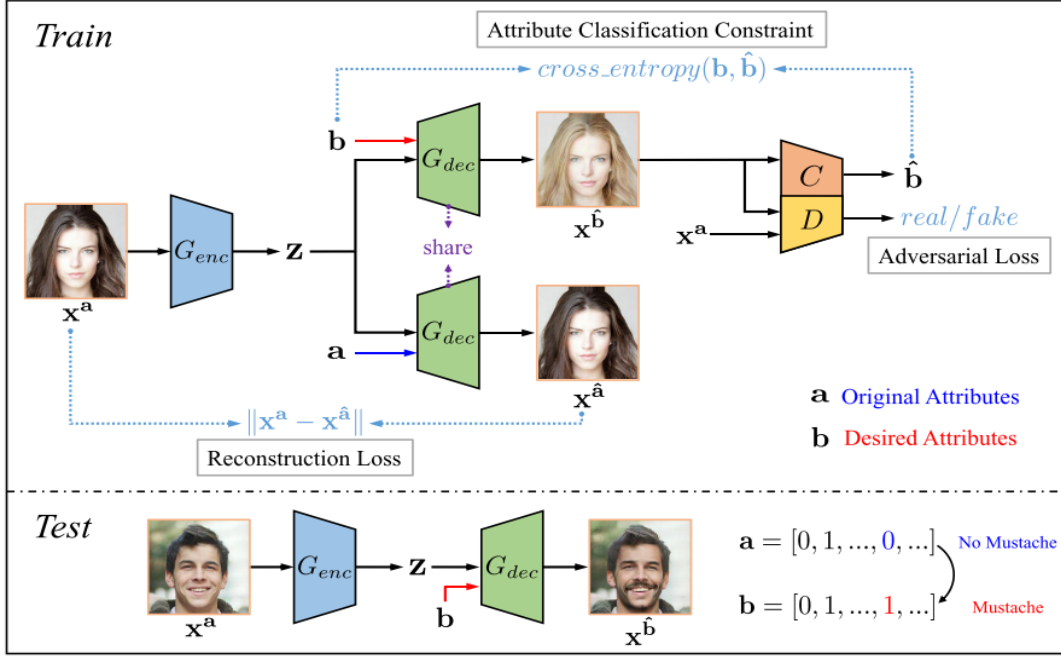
Train

Attribute Classification Constraint

$cross\_entropy(\mathbf{b}, \hat{\mathbf{b}})$

$\mathbf{b}$

$G_{dec}$

$\mathbf{x^{\hat{b}}}$

$C$

$\hat{\mathbf{b}}$

$D$

$real/fake$

$\mathbf{x^a}$

Adversarial Loss

$\mathbf{x^a}$

$G_{enc}$

$\mathbf{z}$

share

$\mathbf{a}$

$G_{dec}$

$\mathbf{x^{\hat{a}}}$

$\mathbf{a}$ Original Attributes

$\mathbf{b}$ Desired Attributes

$\|\mathbf{x^a} - \mathbf{x^{\hat{a}}}\|$

Reconstruction Loss

Test

$\mathbf{x^a}$

$G_{enc}$

$\mathbf{z}$

$\mathbf{b}$

$G_{dec}$

$\mathbf{x^{\hat{b}}}$

$\mathbf{a} = [0, 1, ..., 0, ...]$ No Mustache

$\mathbf{b} = [0, 1, ..., 1, ...]$ Mustache